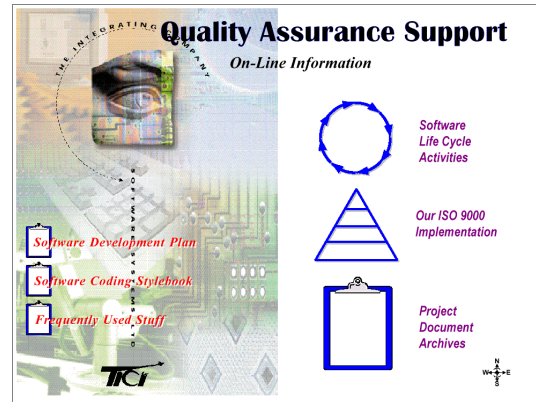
THE INTEGRATING COMPANY

Quality Assurance Support

On-Line Information

SOFTWARE SYSTEMS LTD

Software Life Cycle Activities

Our ISO 9000 Implementation

Project Document Archives

Software Development Plan

Software Coding Stylebook

Frequently Used Stuff

TICI

N
W E
S